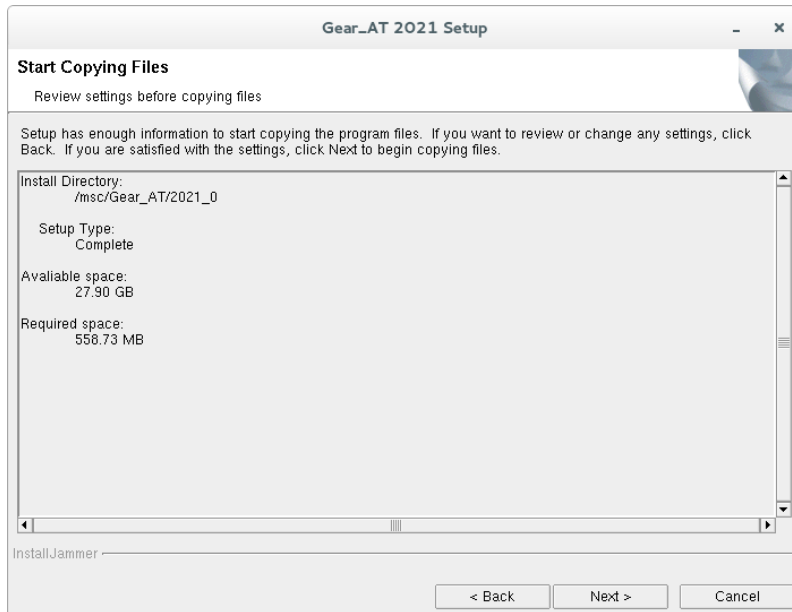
Gear_AT 2021 Setup

Start Copying Files

Review settings before copying files

Setup has enough information to start copying the program files. If you want to review or change any settings, click Back. If you are satisfied with the settings, click Next to begin copying files.

Install Directory:
/msc/Gear_AT/2021_0

Setup Type:
Complete

Avaliable space:
27.90 GB

Required space:
558.73 MB

InstallJammer

< Back

Next >

Cancel